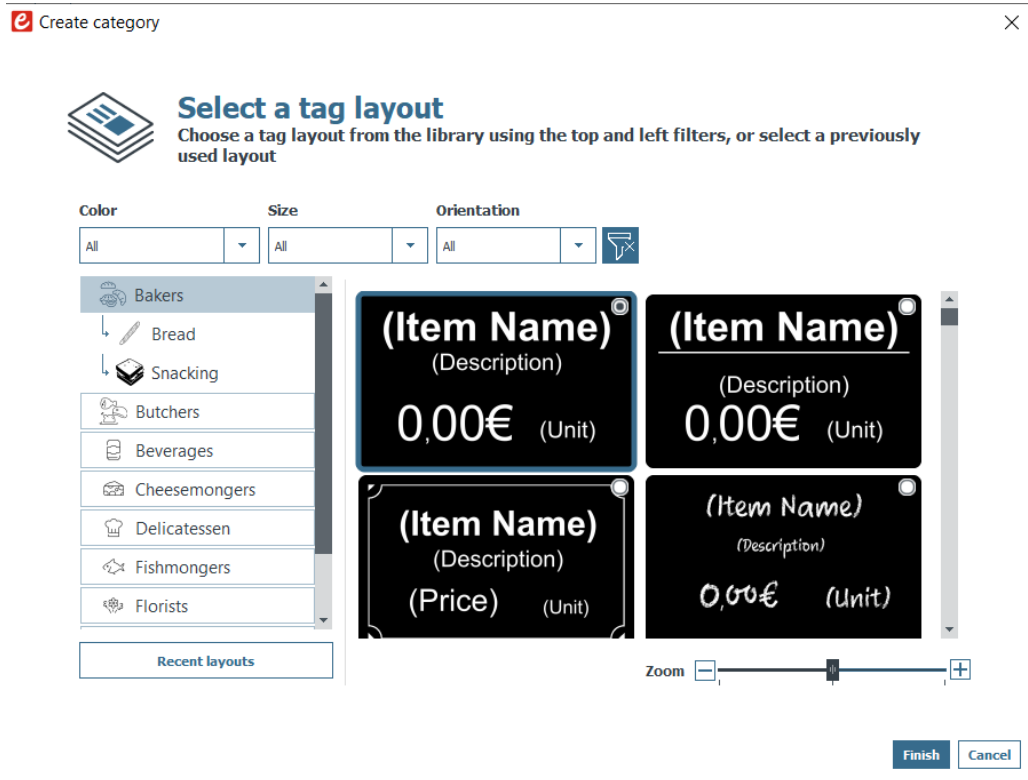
Create category

Select a tag layout
Choose a tag layout from the library using the top and left filters, or select a previously used layout

Color
All
Size
All
Orientation
All

Bakers
Bread
Snacking
Butchers
Beverages
Cheesemongers
Delicatessen
Fishmongers
Florists

Recent layouts

(Item Name)
(Description)
0,00€ (Unit)

(Item Name)
(Description)
0,00€ (Unit)

(Item Name)
(Description)
(Price) (Unit)

(Item Name)
(Description)
0,00€ (Unit)

Zoom

Finish
Cancel